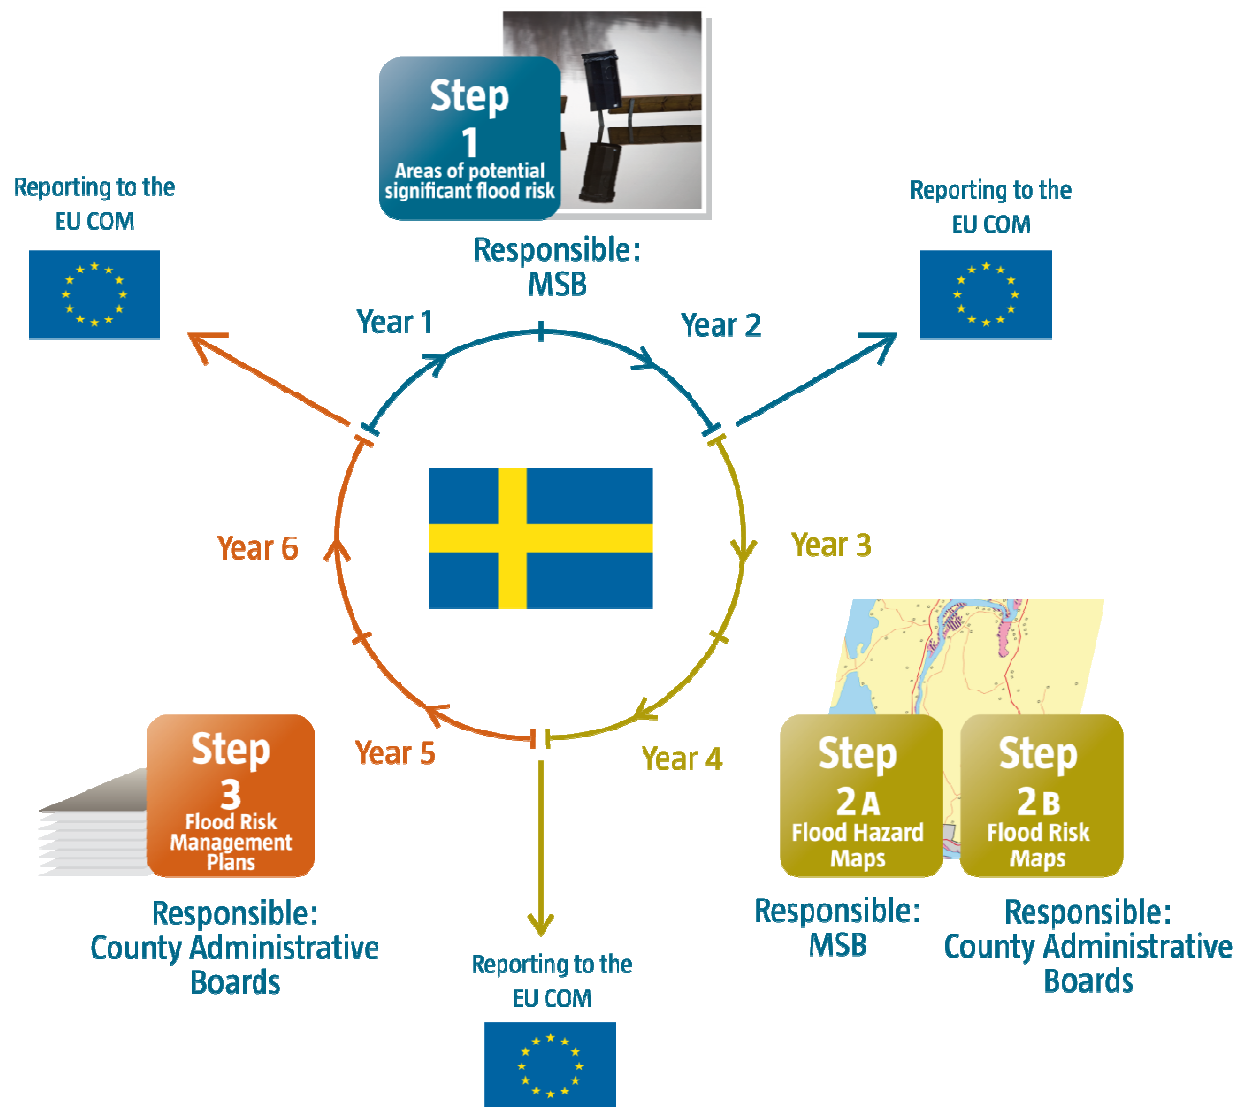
Step
1
Areas of potential significant flood risk

Responsible:
MSB

Reporting to the
EU COM

Reporting to the
EU COM

Year 1

Year 2

Year 3

Year 4

Year 5

Year 6

Step
3
Flood Risk Management Plans

Responsible:
County Administrative Boards

Reporting to the
EU COM

Step
2 A
Flood Hazard Maps

Responsible:
MSB

Step
2 B
Flood Risk Maps

Responsible:
County Administrative Boards